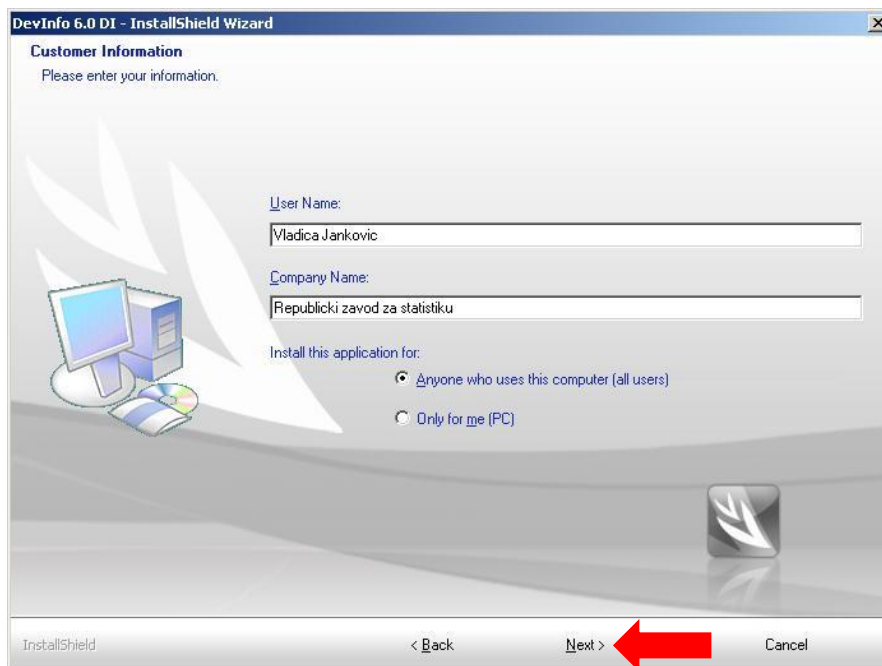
DevInfo 6.0 DI - InstallShield Wizard

Customer Information

Please enter your information.

User Name:

Vladica Jankovic

Company Name:

Republicki zavod za statistiku

Install this application for:

Anyone who uses this computer (all users)

Only for me (PC)

InstallShield

< Back

Next >

Cancel